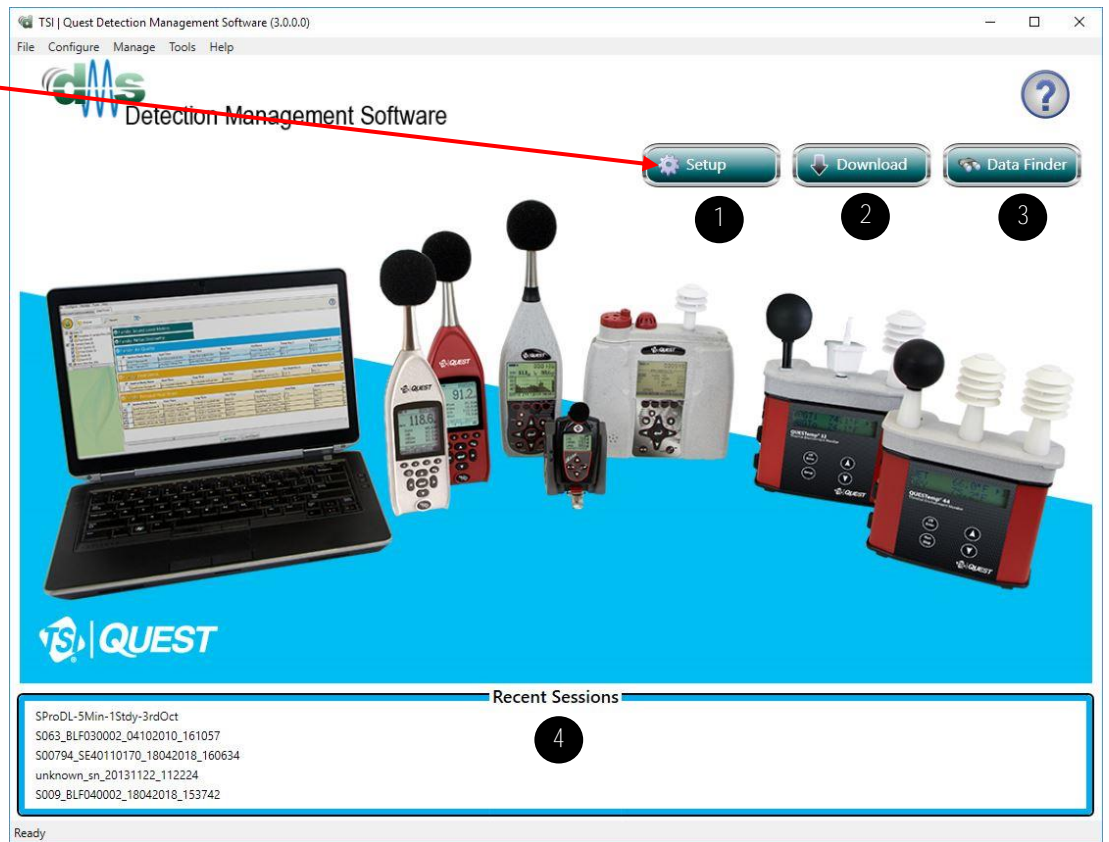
TSI | Quest Detection Management Software (3.0.0.0)

File Configure Manage Tools Help

dms Detection Management Software

?

Setup

Download

Data Finder

1

2

3

118.6

91.2

QUEST

TSI | QUEST

Recent Sessions

4

SProDL-5Min-1Stdy-3rdOct
S063_BLF030002_04102010_161057
S00794_SE40110170_18042018_160634
unknown_sn_20131122_112224
S009_BLF040002_18042018_153742

Ready